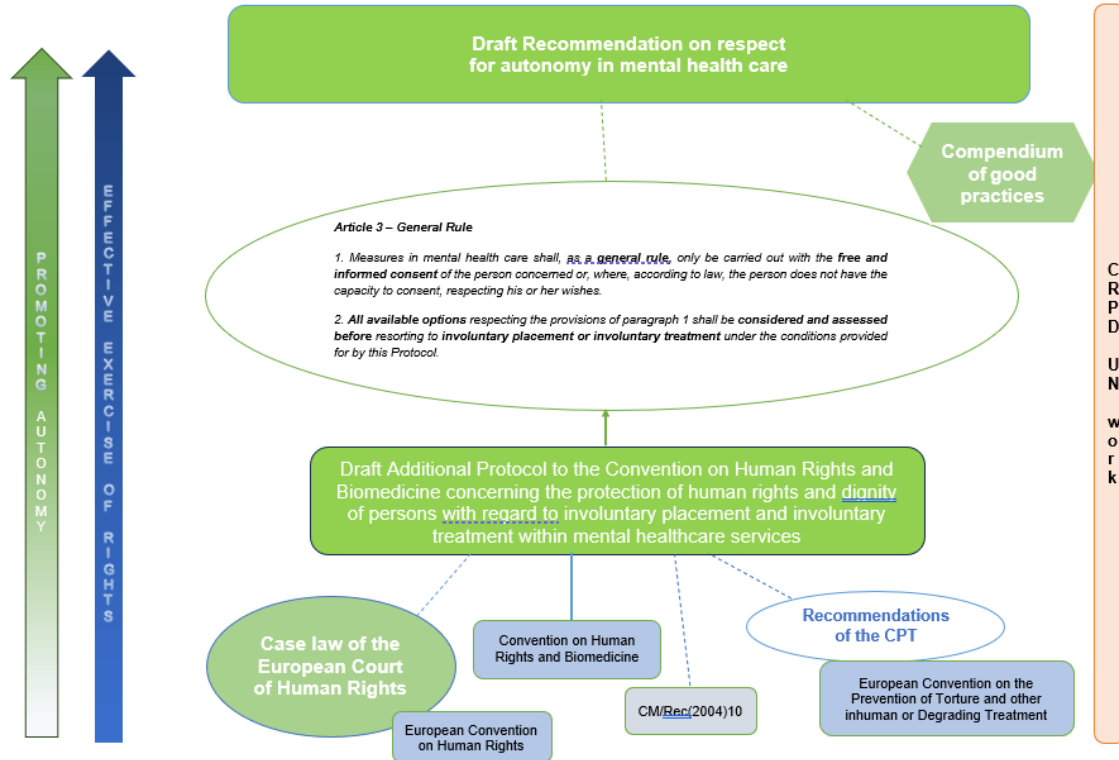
PROMOTING AUTONOMY

EFFECTIVE EXERCISE OF RIGHTS

Draft Recommendation on respect for autonomy in mental health care

Compendium of good practices

Article 3 – General Rule

1. Measures in mental health care shall, as a general rule, only be carried out with the free and informed consent of the person concerned or, where, according to law, the person does not have the capacity to consent, respecting his or her wishes.

2. All available options respecting the provisions of paragraph 1 shall be considered and assessed before resorting to involuntary placement or involuntary treatment under the conditions provided for by this Protocol.

Draft Additional Protocol to the Convention on Human Rights and Biomedicine concerning the protection of human rights and dignity of persons with regard to involuntary placement and involuntary treatment within mental healthcare services

Case law of the European Court of Human Rights

European Convention on Human Rights

Convention on Human Rights and Biomedicine

CM/Rec(2004)10

Recommendations of the CPT

European Convention on the Prevention of Torture and other inhuman or Degrading Treatment

C
R
P
D

U
N

w
o
r
k